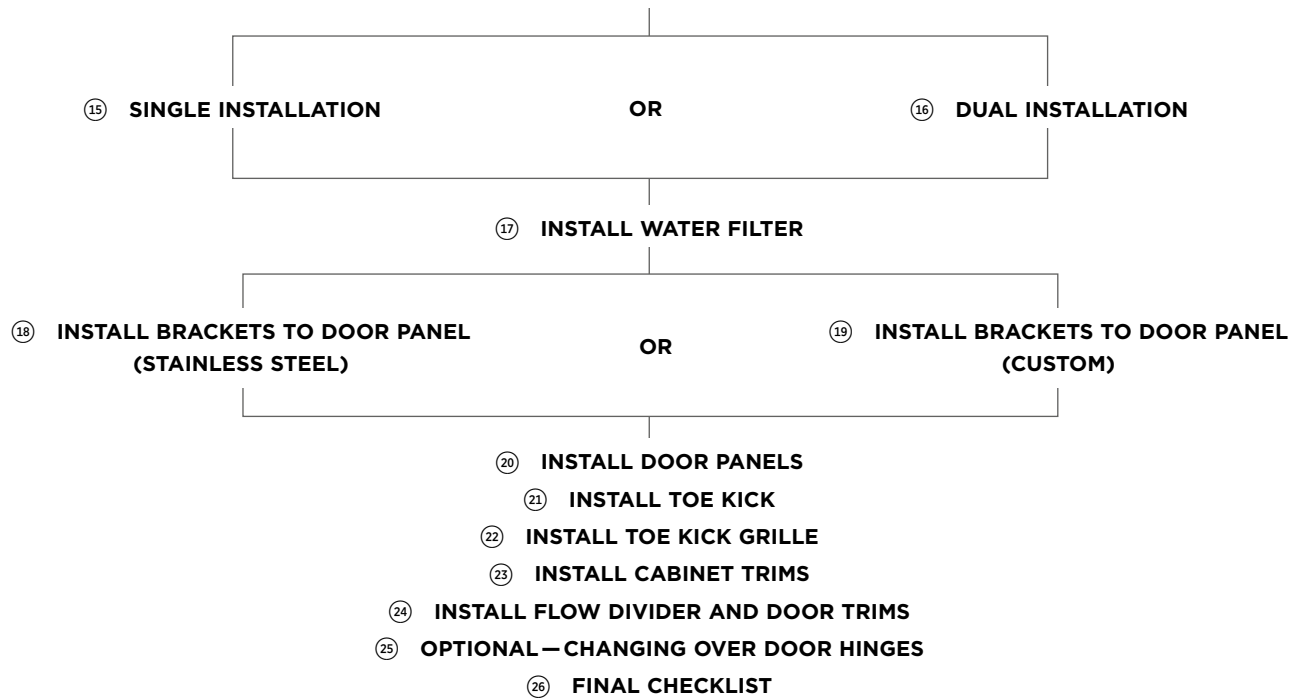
⑮ SINGLE INSTALLATION

OR

⑯ DUAL INSTALLATION

⑰ INSTALL WATER FILTER

⑱ INSTALL BRACKETS TO DOOR PANEL (STAINLESS STEEL)

OR

⑲ INSTALL BRACKETS TO DOOR PANEL (CUSTOM)

⑳ INSTALL DOOR PANELS

㉑ INSTALL TOE KICK

㉒ INSTALL TOE KICK GRILLE

㉓ INSTALL CABINET TRIMS

㉔ INSTALL FLOW DIVIDER AND DOOR TRIMS

㉕ OPTIONAL—CHANGING OVER DOOR HINGES

㉖ FINAL CHECKLIST